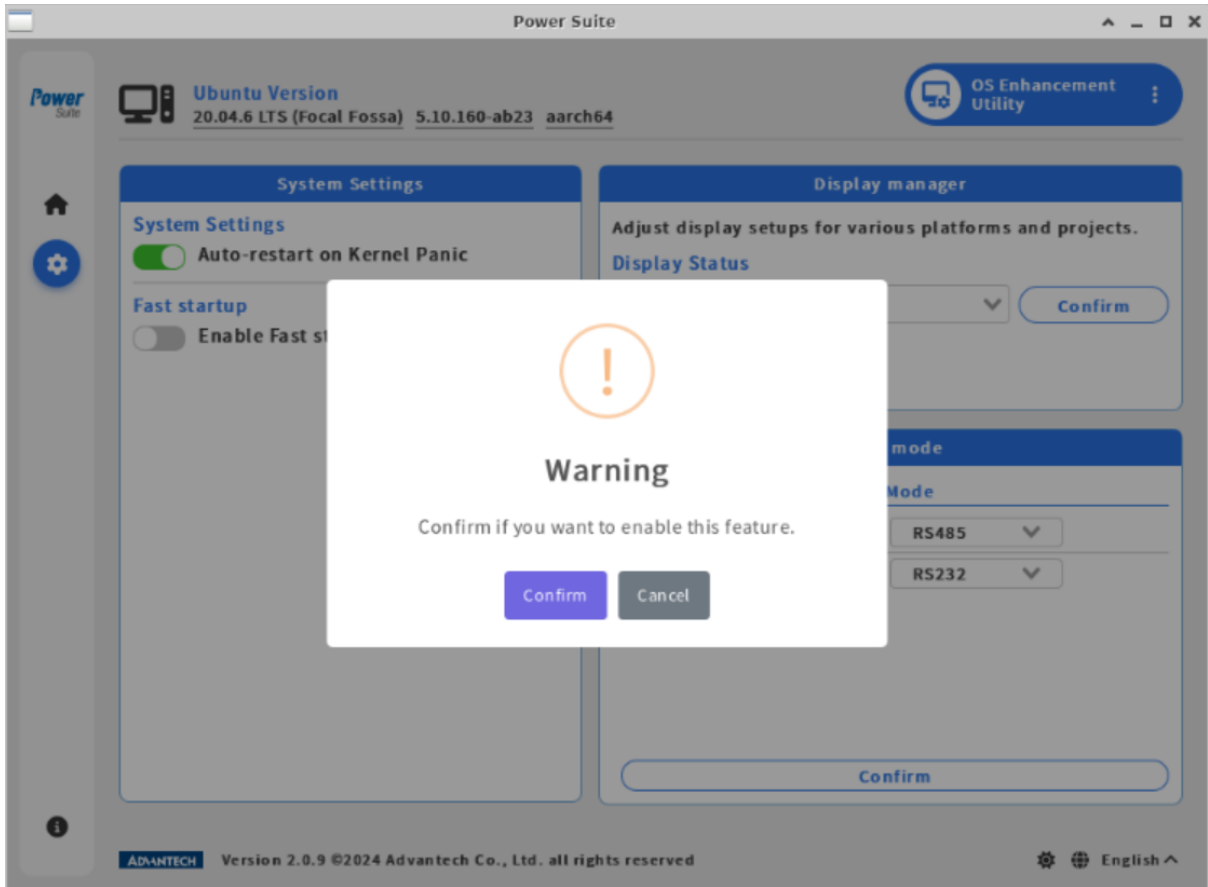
Power Suite

Power Suite

Ubuntu Version
20.04.6 LTS (Focal Fossa) 5.10.160-ab23 aarch64

OS Enhancement Utility

System Settings

System Settings
Auto-restart on Kernel Panic

Fast startup
Enable Fast st

Display manager

Adjust display setups for various platforms and projects.

Display Status

Confirm

mode

Mode

RS485

RS232

Confirm

!

Warning

Confirm if you want to enable this feature.

Confirm Cancel

ADVANTECH Version 2.0.9 ©2024 Advantech Co., Ltd. all rights reserved

English